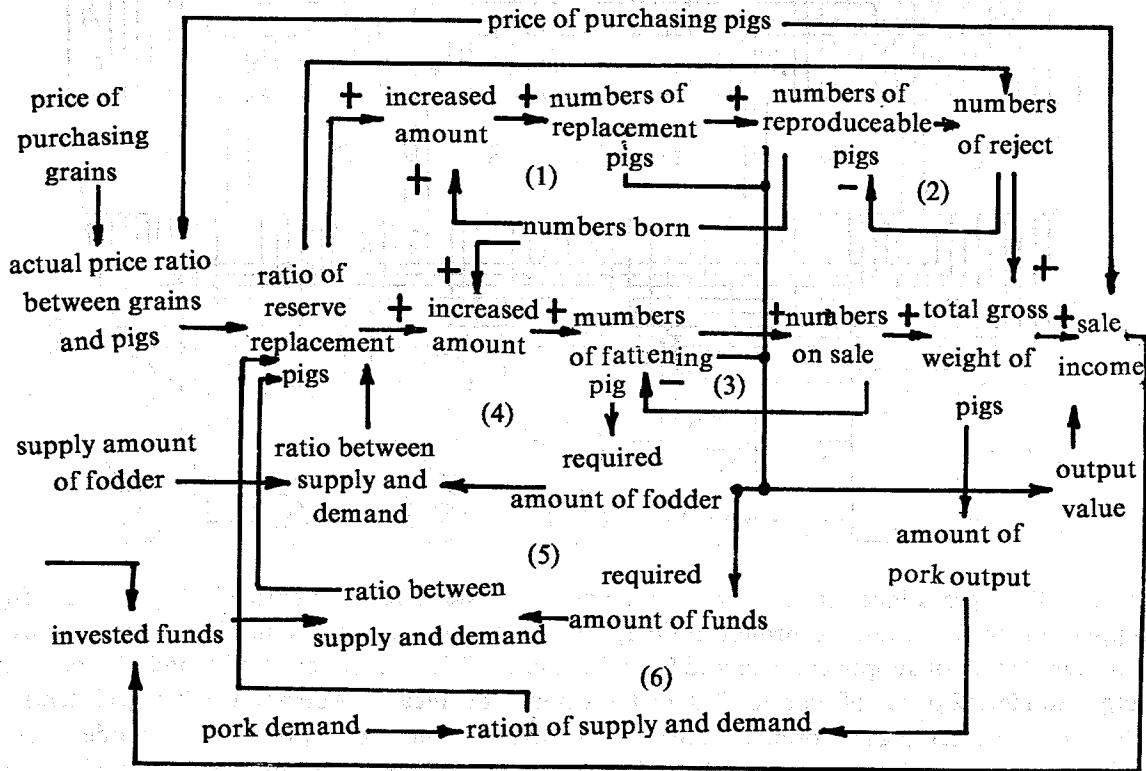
price of purchasing pigs

price of purchasing grains

+ increased amount

+ numbers of replacement pigs

+ numbers of reproduceable pigs

numbers of reject

+

(1)

−

(2)

numbers born

actual price ratio between grains and pigs

ratio of reserve replacement pigs

+

+ increased amount

+ mumbers of fattening pig

+ numbers on sale

+ total gross weight of pigs

+

+ sale income

−

(3)

(4)

ratio between supply and demand

required amount of fodder

supply amount of fodder

output value

amount of pork output

(5)

ratio between supply and demand

required amount of funds

invested funds

(6)

pork demand

ration of supply and demand